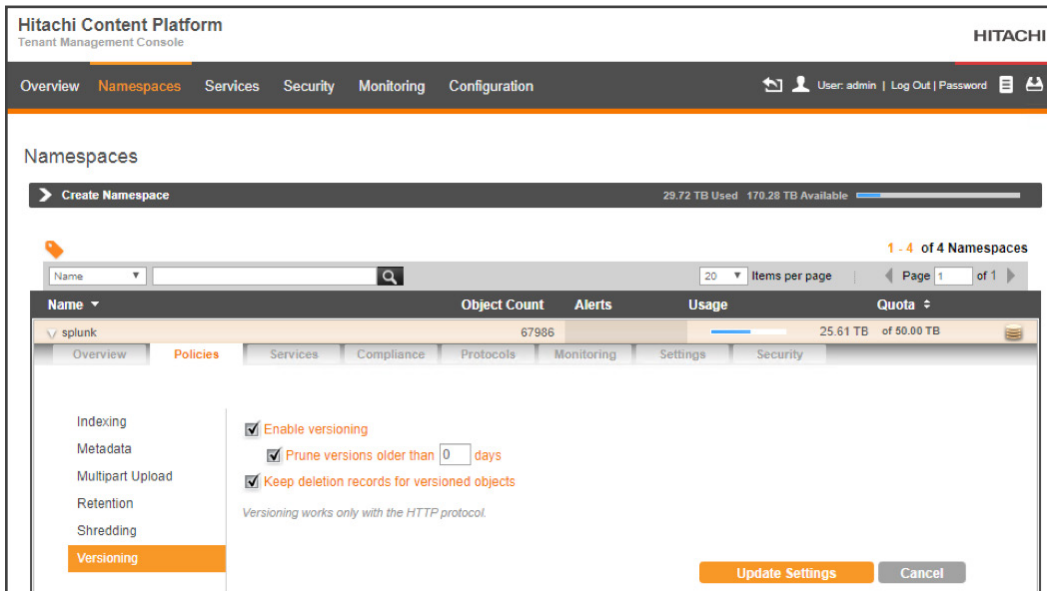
Hitachi Content Platform
Tenant Management Console

HITACHI

Overview Namespaces Services Security Monitoring Configuration

User: admin | Log Out | Password

Namespaces

Create Namespace

29.72 TB Used 170.28 TB Available

1 - 4 of 4 Namespaces

Name

20 Items per page

Page 1 of 1

| Name | Object Count | Alerts | Usage | Quota |
|---|---|---|---|---|
| splunk | 67986 | | 25.61 TB | of 50.00 TB |

Overview Policies Services Compliance Protocols Monitoring Settings Security

Indexing
Metadata
Multipart Upload
Retention
Shredding
Versioning

Enable versioning
Prune versions older than 0 days
Keep deletion records for versioned objects

Versioning works only with the HTTP protocol.

Update Settings Cancel